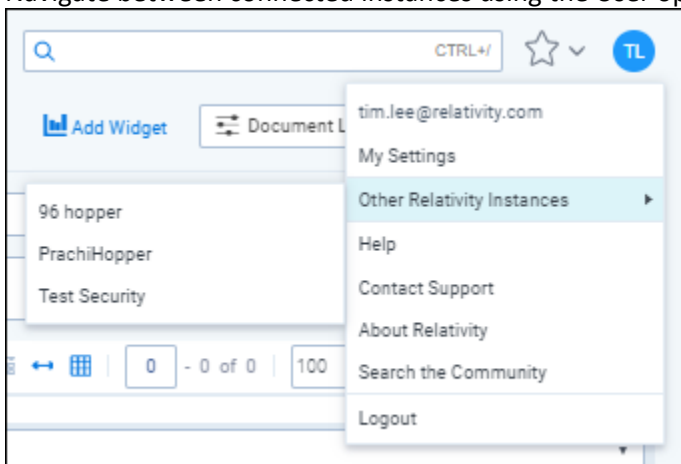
CTRL+/

TL

Add Widget

Document L

tim.lee@relativity.com

My Settings

Other Relativity Instances

Help

Contact Support

About Relativity

Search the Community

Logout

96 hopper

PrachiHopper

Test Security

0 - 0 of 0 100